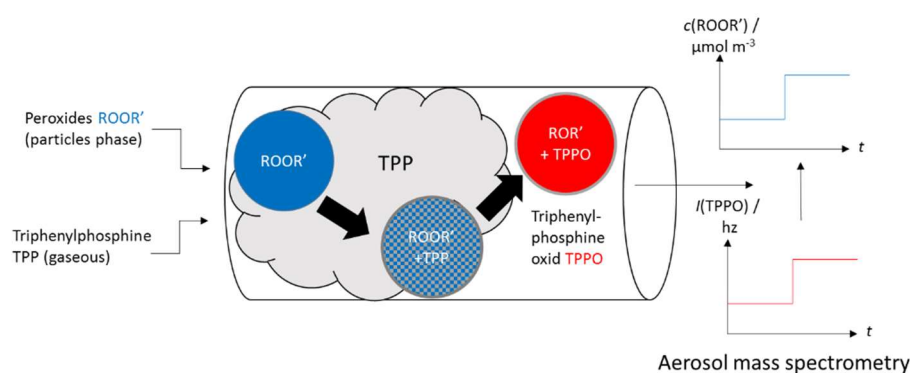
Peroxides ROOR'
(particles phase)

Triphenylphosphine
TPP (gaseous)

ROOR'

TPP

ROOR'
+TPP

ROR'
+ TPPO

Triphenylphosphine oxid TPPO

$c$(ROOR') /
µmol m$^{-3}$

$t$

$I$(TPPO) /
hz

$t$

Aerosol mass spectrometry